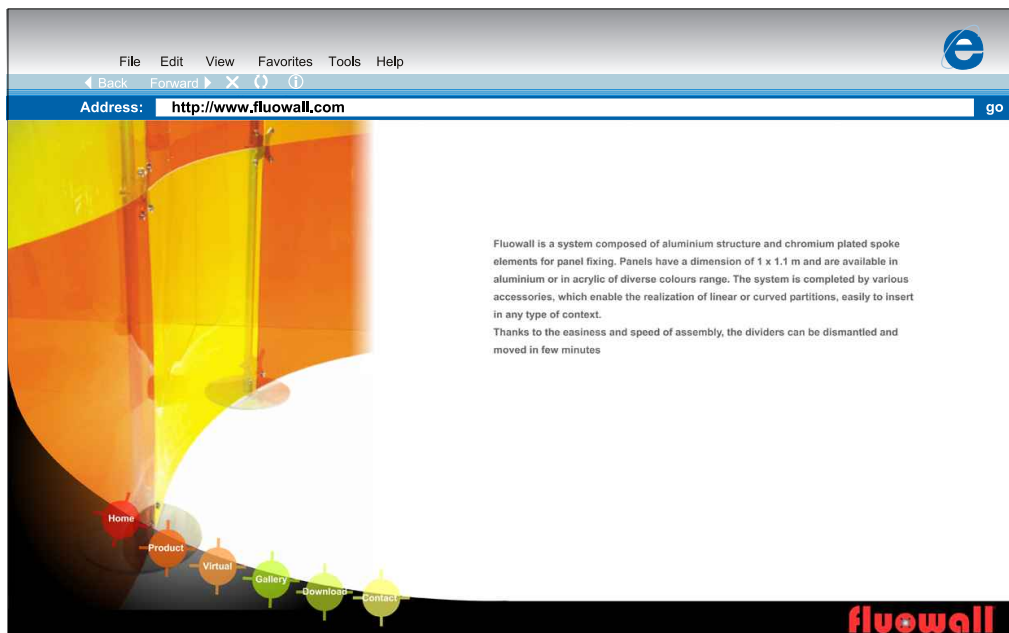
File Edit View Favorites Tools Help

Back Forward

Address: http://www.fluowall.com go

Fluowall is a system composed of aluminium structure and chromium plated spoke elements for panel fixing. Panels have a dimension of 1 x 1.1 m and are available in aluminium or in acrylic of diverse colours range. The system is completed by various accessories, which enable the realization of linear or curved partitions, easily to insert in any type of context.
Thanks to the easiness and speed of assembly, the dividers can be dismantled and moved in few minutes

Home
Product
Virtual
Gallery
Download
Contact

fluowall